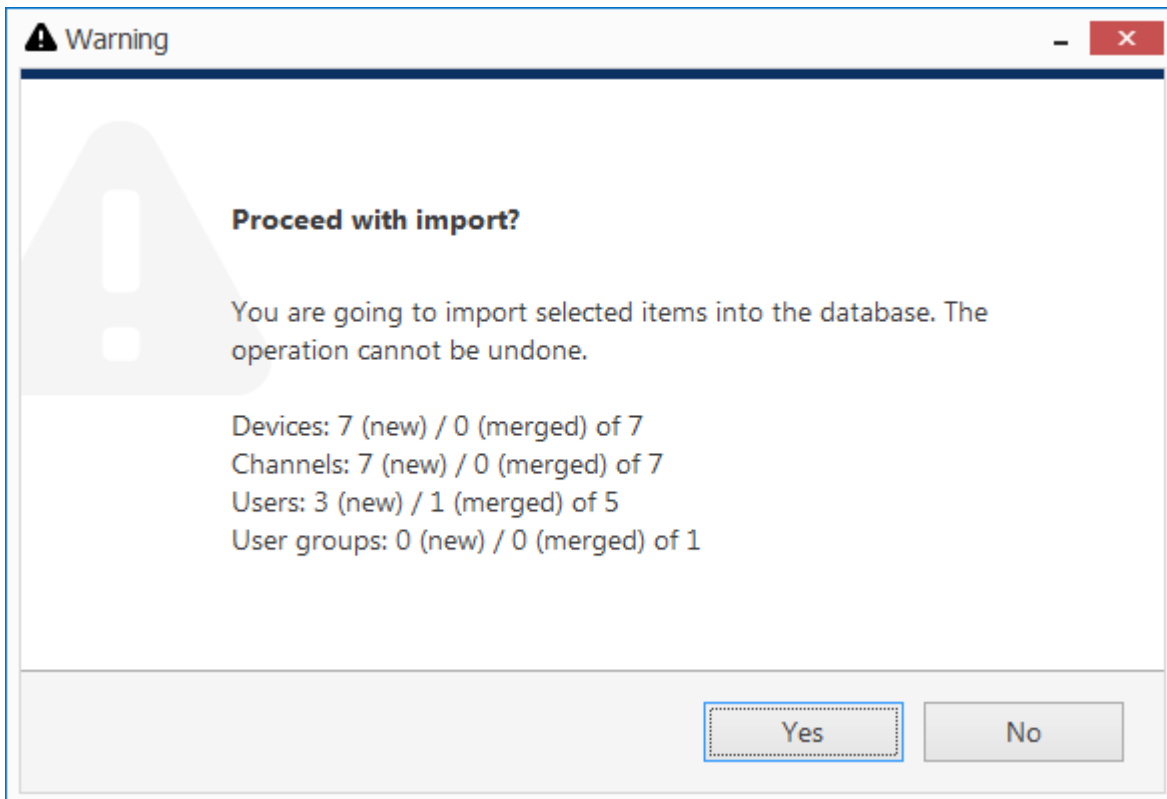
Warning

Proceed with import?

You are going to import selected items into the database. The operation cannot be undone.

Devices: 7 (new) / 0 (merged) of 7
Channels: 7 (new) / 0 (merged) of 7
Users: 3 (new) / 1 (merged) of 5
User groups: 0 (new) / 0 (merged) of 1

Yes
No